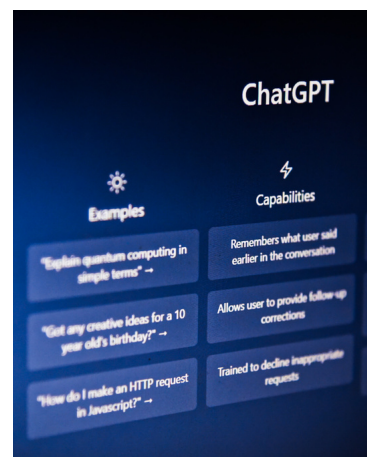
ChatGPT

Examples

"Explain quantum computing in simple terms" →

"Got any creative ideas for a 10 year old's birthday?" →

"How do I make an HTTP request in Javascript?" →

Capabilities

Remembers what user said earlier in the conversation

Allows user to provide follow-up corrections

Trained to decline inappropriate requests